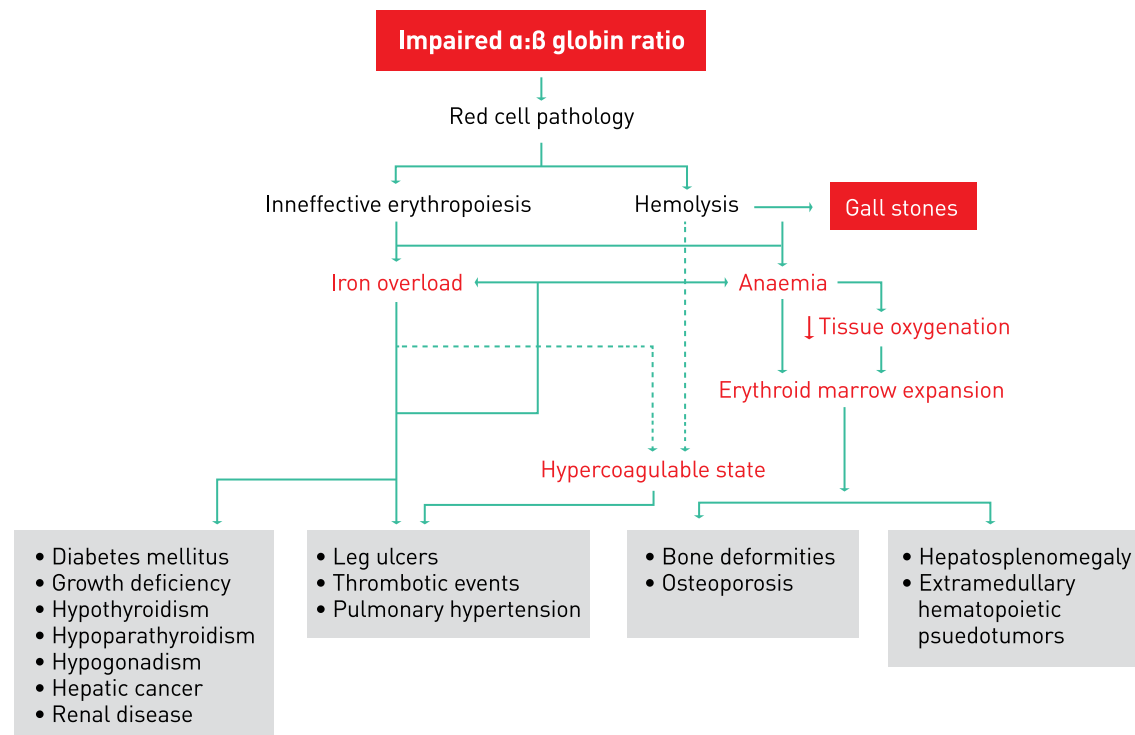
Impaired α:β globin ratio

Red cell pathology

Inneffective erythropoiesis

Hemolysis

Gall stones

Iron overload

Anaemia

↓ Tissue oxygenation

Erythroid marrow expansion

Hypercoagulable state

• Diabetes mellitus
• Growth deficiency
• Hypothyroidism
• Hypoparathyroidism
• Hypogonadism
• Hepatic cancer
• Renal disease

• Leg ulcers
• Thrombotic events
• Pulmonary hypertension

• Bone deformities
• Osteoporosis

• Hepatosplenomegaly
• Extramedullary hematopoietic psuedotumors